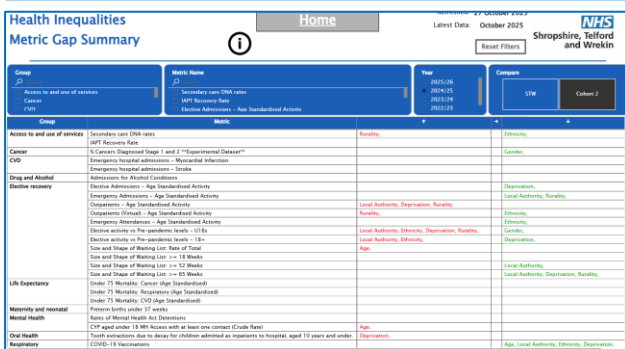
Health Inequalities Metric Gap Summary

Home

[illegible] 27 October 2025
Latest Data: October 2025

Reset Filters

NHS
Shropshire, Telford and Wrekin

Group
Access to and use of services
Cancer
CVD

Metric Name
Secondary care DNA rates
IAPT Recovery Rate
Elective Admissions - Age Standardised Activity

Year
2025/26
2024/25
2023/24
2022/23

Compare
STW
Cohort 2

| Group | Metric | ↑ | → | ↓ |
|---|---|---|---|---|
| Access to and use of services | Secondary care DNA rates | Rurality, | | Ethnicity, |
| | IAPT Recovery Rate | | | |
| Cancer | % Cancers Diagnosed Stage 1 and 2 **Experimental Dataset** | | | Gender, |
| CVD | Emergency hospital admissions - Myocardial Infarction | | | |
| | Emergency hospital admissions - Stroke | | | |
| Drug and Alcohol | Admissions for Alcohol Conditions | | | |
| Elective recovery | Elective Admissions - Age Standardised Activity | | | Deprivation, |
| | Emergency Admissions - Age Standardised Activity | | | Local Authority, Rurality, |
| | Outpatients - Age Standardised Activity | Local Authority, Deprivation, Rurality, | | |
| | Outpatients (Virtual) - Age Standardised Activity | Rurality, | | Ethnicity, |
| | Emergency Attendances - Age Standardised Activity | | | Ethnicity, |
| | Elective activity vs Pre-pandemic levels - U18s | Local Authority, Ethnicity, Deprivation, Rurality, | | Gender, |
| | Elective activity vs Pre-pandemic levels - 18+ | Local Authority, Ethnicity, | | Deprivation, |
| | Size and Shape of Waiting List: Rate of Total | Age, | | |
| | Size and Shape of Waiting List: >= 18 Weeks | | | |
| | Size and Shape of Waiting List: >= 52 Weeks | | | Local Authority, |
| | Size and Shape of Waiting List: >= 65 Weeks | | | Local Authority, Deprivation, Rurality, |
| Life Expectancy | Under 75 Mortality: Cancer (Age Standardised) | | | |
| | Under 75 Mortality: Respiratory (Age Standardised) | | | |
| | Under 75 Mortality: CVD (Age Standardised) | | | |
| Maternity and neonatal | Preterm births under 37 weeks | | | |
| Mental Health | Rates of Mental Health Act Detentions | | | |
| | CYP aged under 18 MH Access with at least one contact (Crude Rate) | Age, | | |
| Oral Health | Tooth extractions due to decay for children admitted as inpatients to hospital, aged 10 years and under. | Deprivation, | | |
| Respiratory | COVID-19 Vaccinations | | | Age, Local Authority, Ethnicity, Deprivation, |